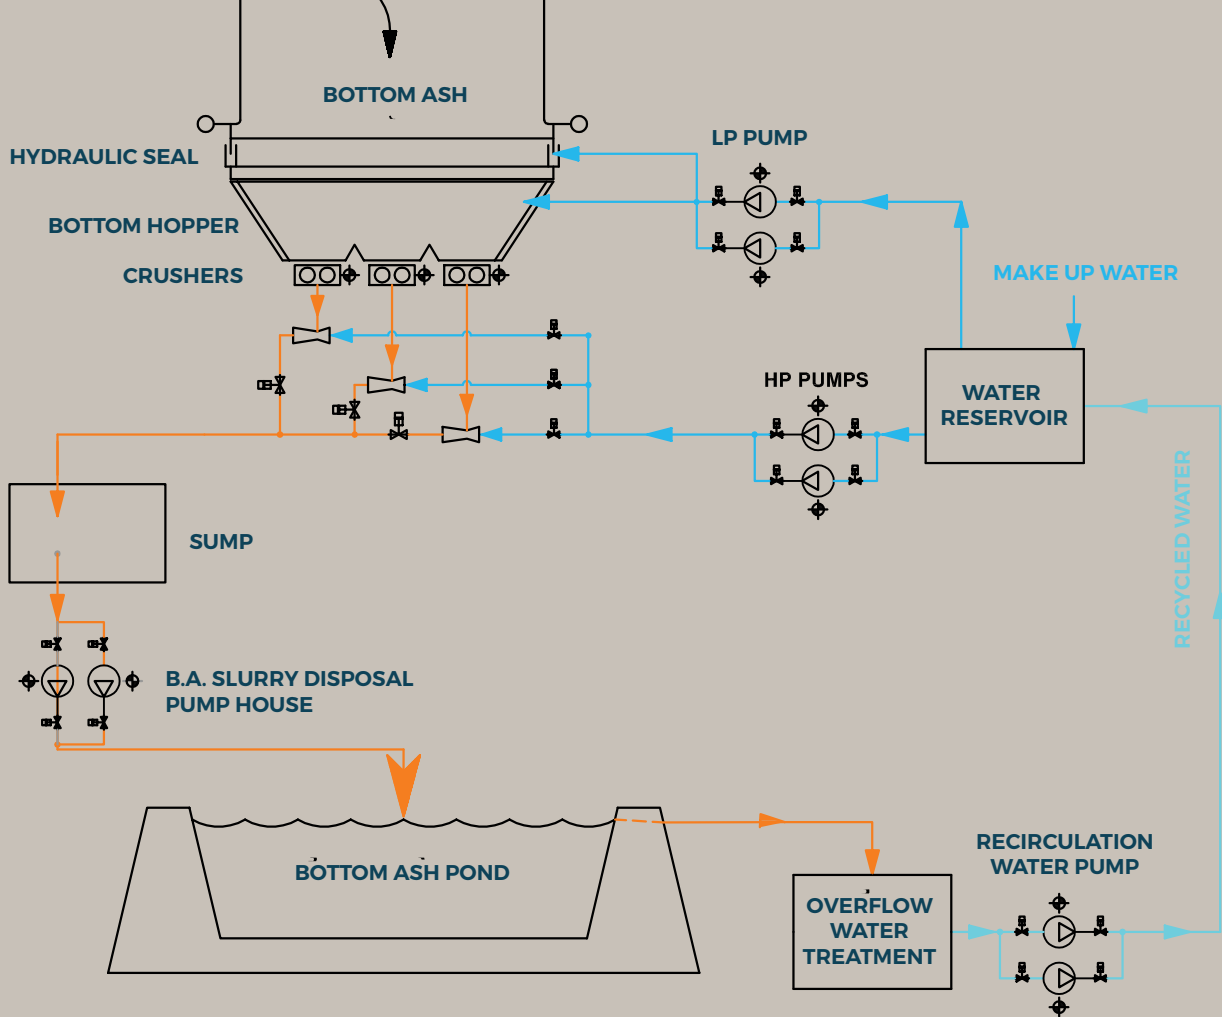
BOTTOM ASH

HYDRAULIC SEAL

LP PUMP

BOTTOM HOPPER

CRUSHERS

MAKE UP WATER

HP PUMPS

WATER RESERVOIR

SUMP

RECYCLED WATER

B.A. SLURRY DISPOSAL PUMP HOUSE

BOTTOM ASH POND

RECIRCULATION WATER PUMP

OVERFLOW WATER TREATMENT